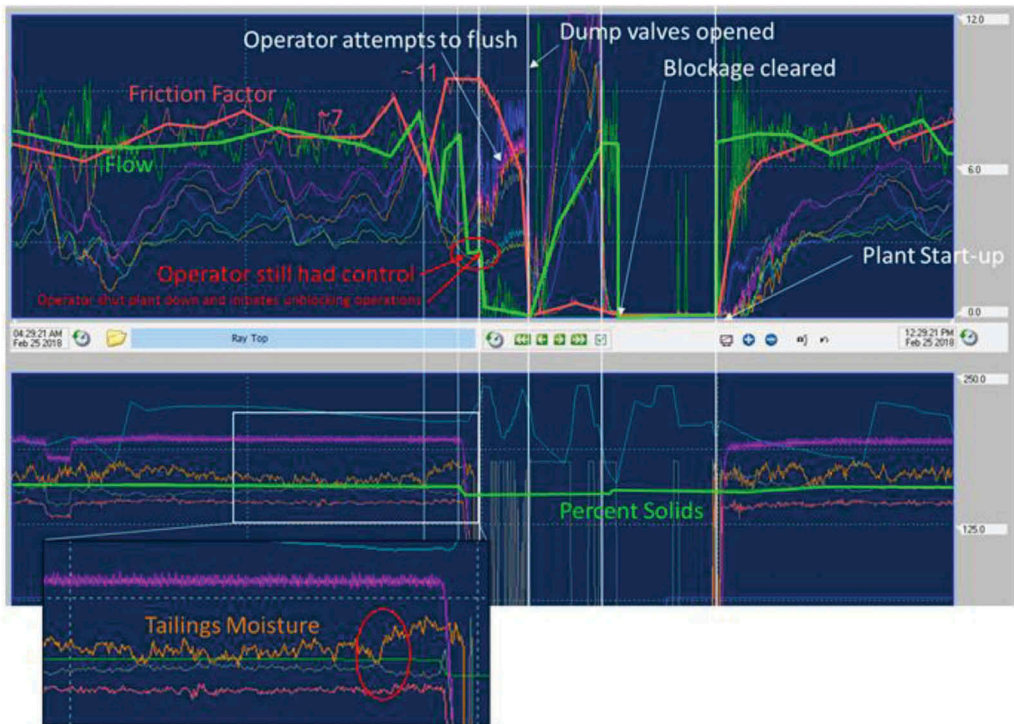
12.0
Operator attempts to flush
Dump valves opened
~11
Blockage cleared
Friction Factor
~7
Flow
6.0
Operator still had control
Operator shut plant down and initiates unblocking operations
Plant Start-up
0.0
04:29:21 AM Feb 25 2018
Ray Top
12:29:21 PM Feb 25 2018
250.0
Percent Solids
125.0
Tailings Moisture